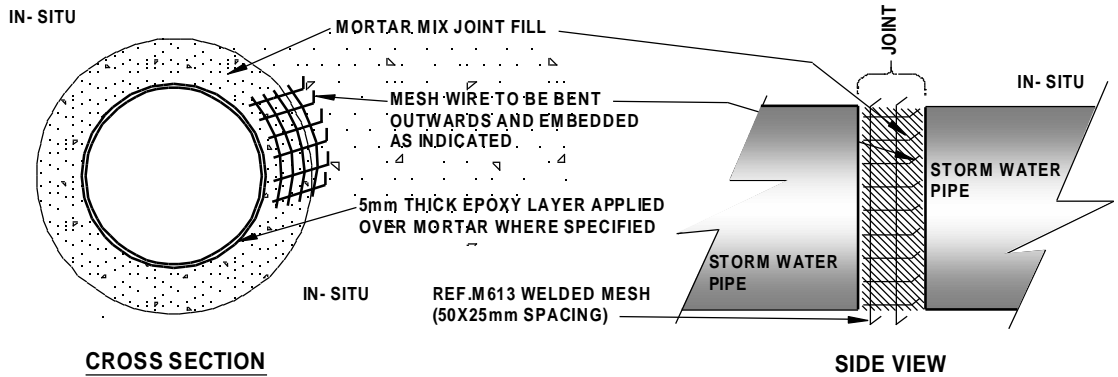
IN- SITU

MORTAR MIX JOINT FILL

JOINT

MESH WIRE TO BE BENT OUTWARDS AND EMBEDDED AS INDICATED

IN- SITU

STORM WATER PIPE

5mm THICK EPOXY LAYER APPLIED OVER MORTAR WHERE SPECIFIED

STORM WATER PIPE

IN- SITU

REF.M613 WELDED MESH (50X25mm SPACING)

CROSS SECTION

SIDE VIEW